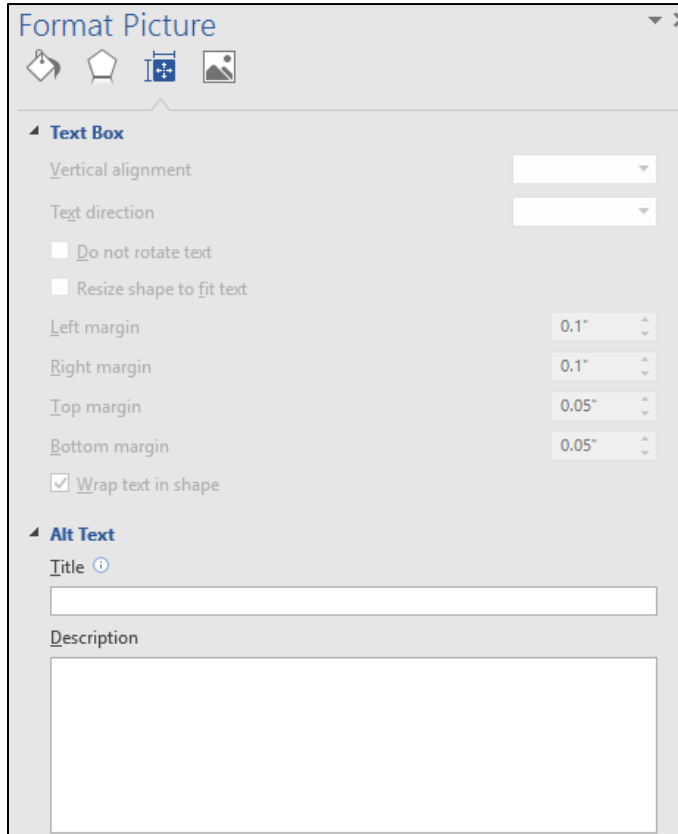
Format Picture

Text Box

Vertical alignment

Text direction

Do not rotate text

Resize shape to fit text

Left margin 0.1"

Right margin 0.1"

Top margin 0.05"

Bottom margin 0.05"

Wrap text in shape

Alt Text

Title

Description